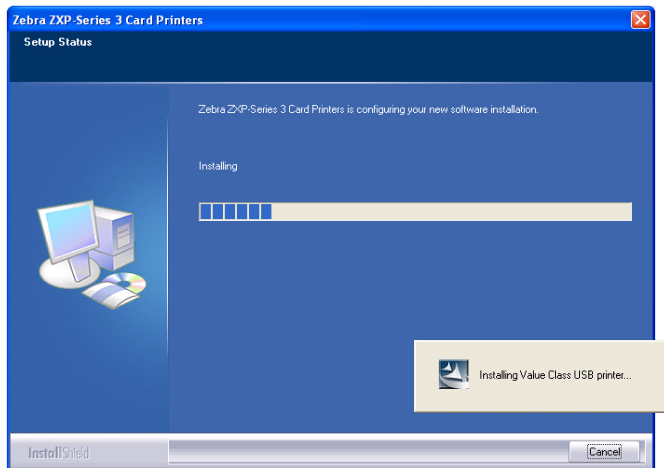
Zebra ZXP-Series 3 Card Printers

Setup Status

Zebra ZXP-Series 3 Card Printers is configuring your new software installation.

Installing

Installing Value Class USB printer...

InstallShield

Cancel